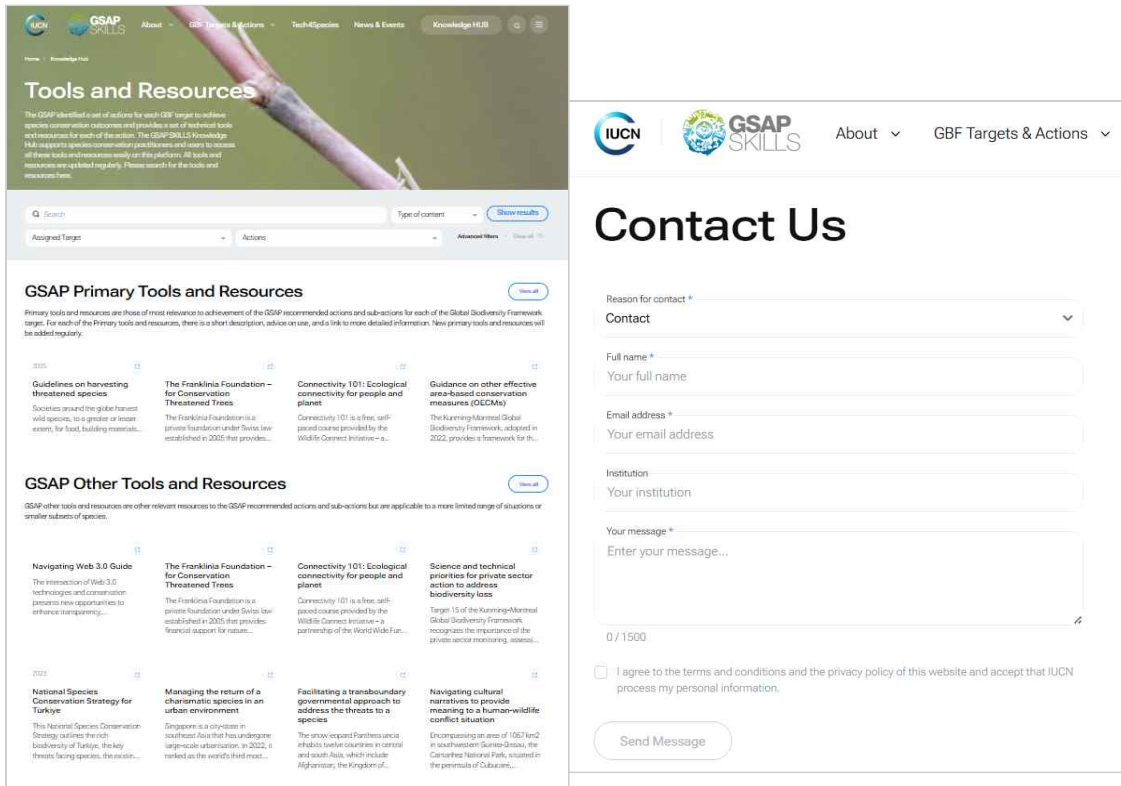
IUCN GSAP SKILLS About GBF Targets & Actions Tech4Species News & Events Knowledge HUB

Home Knowledge Hub

Tools and Resources

The GSAP identified a set of actions for each GBF target to achieve species conservation outcomes and provides a set of technical tools and resources for each of the action. The GSAP SKILLS Knowledge Hub supports species conservation practitioners and users to access all these tools and resources easily on this platform. All tools and resources are updated regularly. Please search for the tools and resources here.

Search

Type of content

Show results

Assigned Target

Actions

Advanced filters Clear all

GSAP Primary Tools and Resources

View all

Primary tools and resources are those of most relevance to achievement of the GSAP recommended actions and sub-actions for each of the Global Biodiversity Framework target. For each of the Primary tools and resources, there is a short description, advice on use, and a link to more detailed information. New primary tools and resources will be added regularly.

2005

Guidelines on harvesting threatened species

Societies around the globe harvest wild species, to a greater or lesser extent, for food, building materials...

The Franklinia Foundation – for Conservation Threatened Trees

The Franklinia Foundation is a private foundation under Swiss law established in 2005 that provides...

Connectivity 101: Ecological connectivity for people and planet

Connectivity 101 is a free, self-paced course provided by the Wildlife Connect Initiative – a...

Guidance on other effective area-based conservation measures (OECMs)

The Kunming-Montreal Global Biodiversity Framework, adopted in 2022, provides a framework for th...

GSAP Other Tools and Resources

View all

GSAP other tools and resources are other relevant resources to the GSAP recommended actions and sub-actions but are applicable to a more limited range of situations or smaller subsets of species.

Navigating Web 3.0 Guide

The intersection of Web 3.0 technologies and conservation presents new opportunities to enhance transparency,...

The Franklinia Foundation – for Conservation Threatened Trees

The Franklinia Foundation is a private foundation under Swiss law established in 2005 that provides financial support for nature...

Connectivity 101: Ecological connectivity for people and planet

Connectivity 101 is a free, self-paced course provided by the Wildlife Connect Initiative – a partnership of the World Wide Fun...

Science and technical priorities for private sector action to address biodiversity loss

Target 15 of the Kunming-Montreal Global Biodiversity Framework recognizes the importance of the private sector monitoring, assessi...

2023

National Species Conservation Strategy for Türkiye

This National Species Conservation Strategy outlines the rich biodiversity of Türkiye, the key threats facing species, the existin...

Managing the return of a charismatic species in an urban environment

Singapore is a city-state in southeast Asia that has undergone large-scale urbanisation. In 2022, it ranked as the world's third most...

Facilitating a transboundary governmental approach to address the threats to a species

The snow leopard Panthera uncia inhabits twelve countries in central and south Asia, which include Afghanistan, the Kingdom of...

Navigating cultural narratives to provide meaning to a human-wildlife conflict situation

Encompassing an area of 1067 km2 in southwestern Guinea-Bissau, the Cantanhez National Park, situated in the peninsula of Cubucare,...

IUCN GSAP SKILLS About GBF Targets & Actions

Contact Us

Reason for contact *
Contact

Full name *
Your full name

Email address *
Your email address

Institution
Your institution

Your message *
Enter your message...

0 / 1500

I agree to the terms and conditions and the privacy policy of this website and accept that IUCN process my personal information.

Send Message